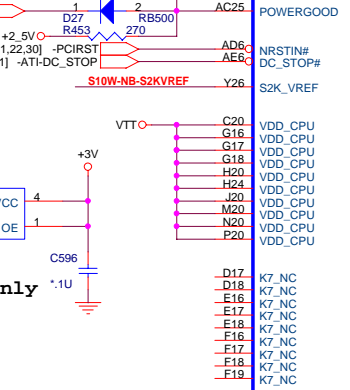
1
2
D27
RB500
R453
270
+2_5V
1,22,30]
-PCIRST
1]
-ATI-DC_STOP
AC25
POWERGOOD
AD6
NRSTIN#
AE6
DC_STOP#
S10W-NB-S2KVREF
Y26
S2K_VREF
VTT
C20
VDD_CPU
G16
VDD_CPU
G17
VDD_CPU
G18
VDD_CPU
H20
VDD_CPU
H24
VDD_CPU
J20
VDD_CPU
M20
VDD_CPU
N20
VDD_CPU
P20
VDD_CPU
+3V
VCC
4
OE
1
C596
*.1U
nly
D17
K7_NC
D18
K7_NC
E16
K7_NC
E17
K7_NC
E18
K7_NC
F16
K7_NC
F17
K7_NC
F18
K7_NC
F19
K7_NC